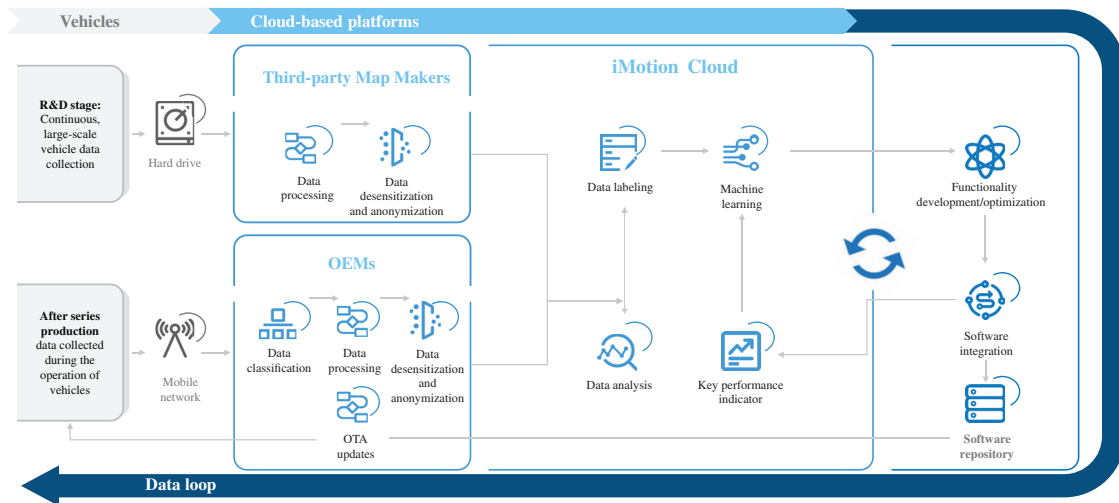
Vehicles

Cloud-based platforms

R&D stage: Continuous, large-scale vehicle data collection

Hard drive

Third-party Map Makers

Data processing

Data desensitization and anonymization

iMotion Cloud

Data labeling

Machine learning

Functionality development/optimization

After series production data collected during the operation of vehicles

Mobile network

OEMs

Data classification

Data processing

Data desensitization and anonymization

OTA updates

Data analysis

Key performance indicator

Software integration

Software repository

Data loop